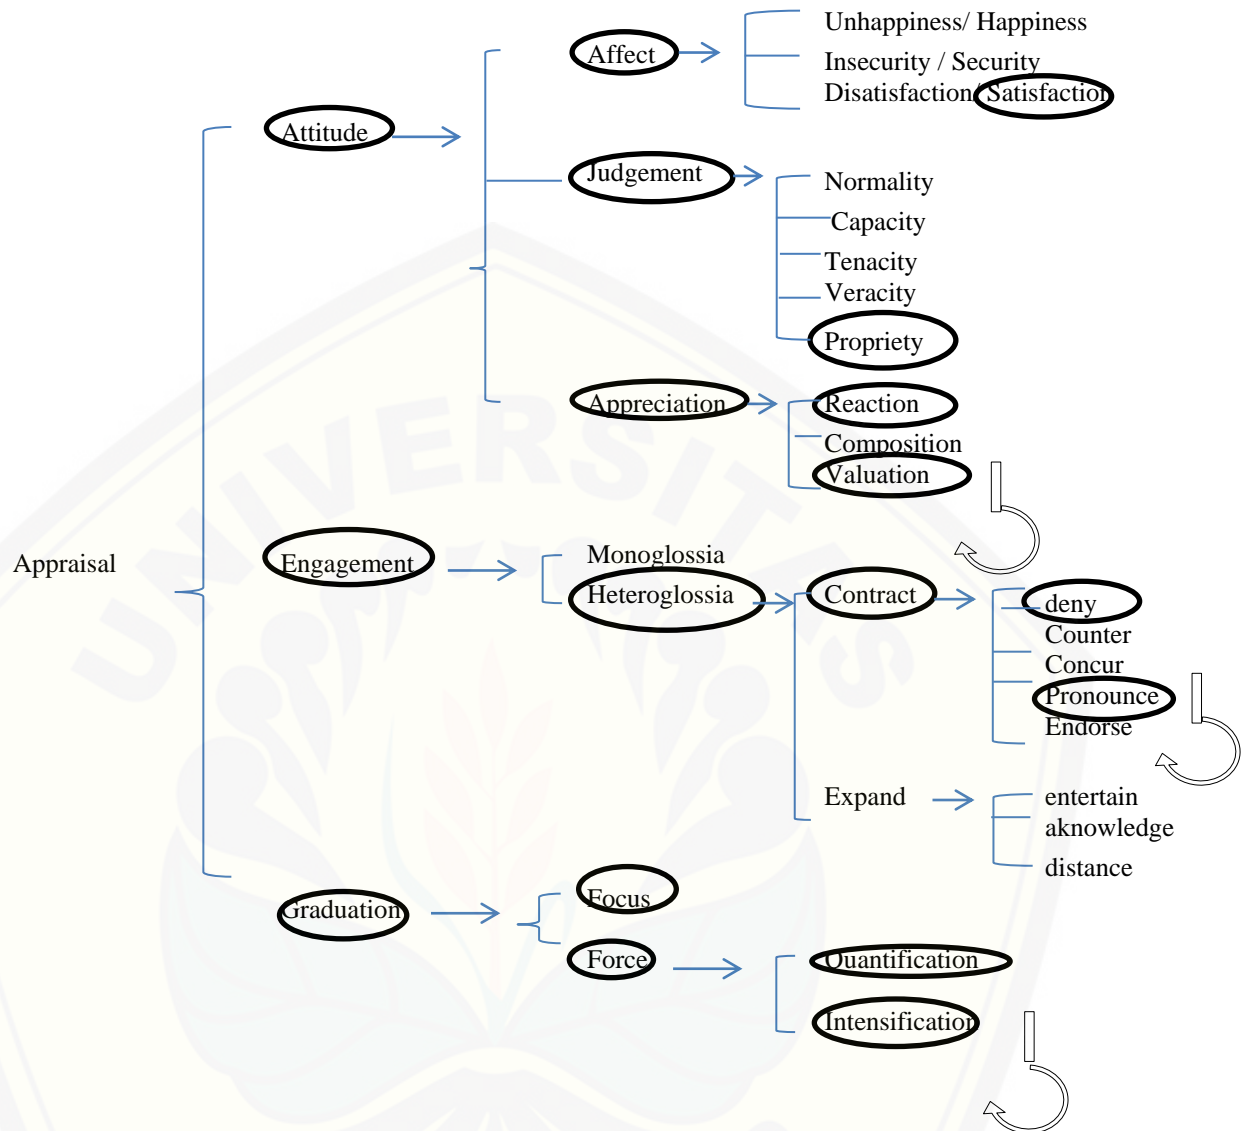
Unhappiness/ Happiness
Affect
Insecurity / Security
Disatisfaction/ Satisfaction
Attitude
Judgement
Normality
Capacity
Tenacity
Veracity
Propriety
Appreciation
Reaction
Composition
Valuation
Appraisal
Engagement
Monoglossia
Heteroglossia
Contract
deny
Counter
Concur
Pronounce
Endorse
Expand
entertain
aknowledge
distance
Graduation
Focus
Force
Quantification
Intensification